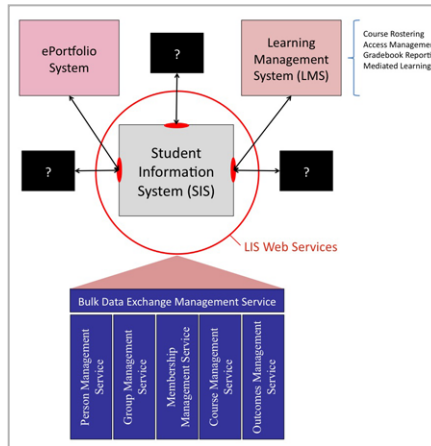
ePortfolio System

?

Learning Management System (LMS)

Course Rostering
Access Managemen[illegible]
Gradebook Report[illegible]
Mediated Learning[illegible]

?

Student Information System (SIS)

?

LIS Web Services

Bulk Data Exchange Management Service

Person Management Service

Group Management Service

Membership Management Service

Course Management Service

Outcomes Management Service